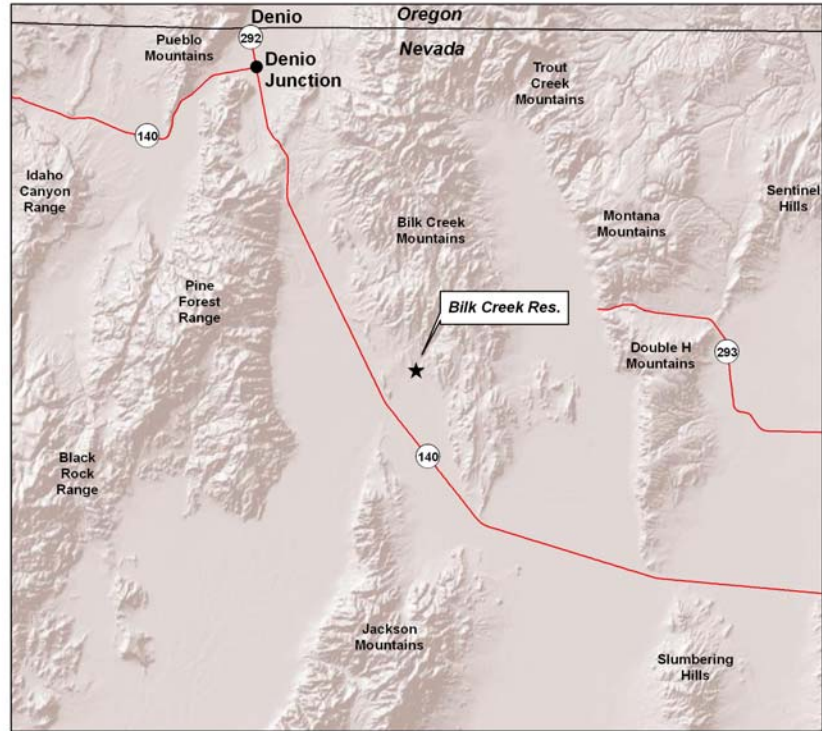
Denio
Oregon
Nevada
Pueblo Mountains
292
Denio Junction
Trout Creek Mountains
140
Idaho Canyon Range
Sentinel Hills
Bilk Creek Mountains
Montana Mountains
Pine Forest Range
Bilk Creek Res.
Double H Mountains
293
Black Rock Range
140
Jackson Mountains
Slumbering Hills